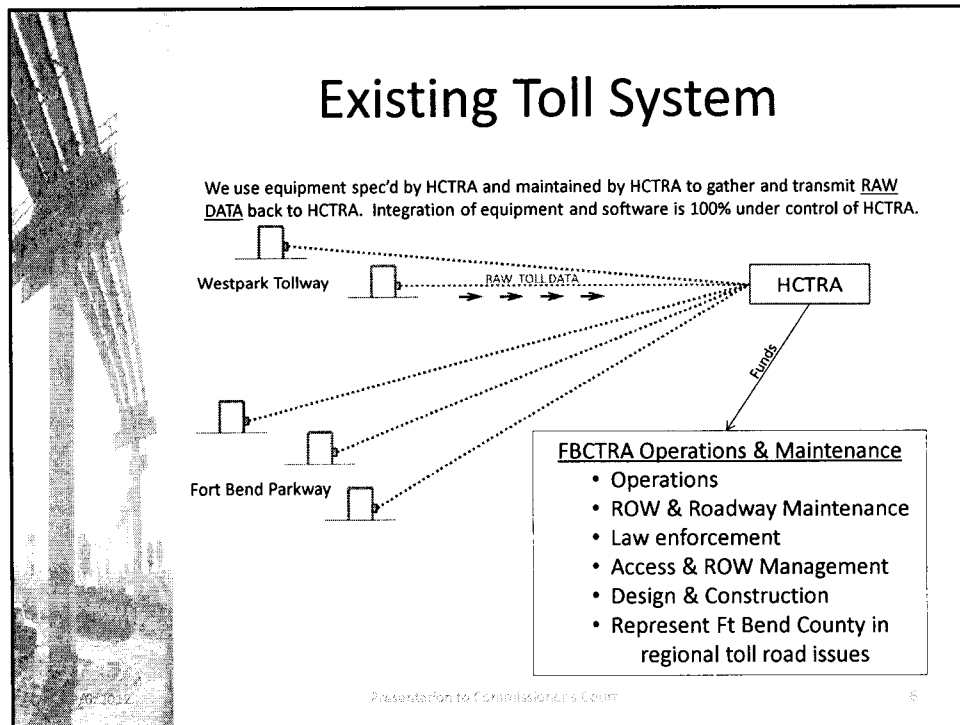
Existing Toll System

We use equipment spec'd by HCTRA and maintained by HCTRA to gather and transmit RAW DATA back to HCTRA. Integration of equipment and software is 100% under control of HCTRA.

Westpark Tollway

RAW TOLL DATA

HCTRA

Funds

Fort Bend Parkway

FBCTRA Operations & Maintenance
• Operations
• ROW & Roadway Maintenance
• Law enforcement
• Access & ROW Management
• Design & Construction
• Represent Ft Bend County in regional toll road issues

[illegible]2012

Presentation to Commissioner's Court

6